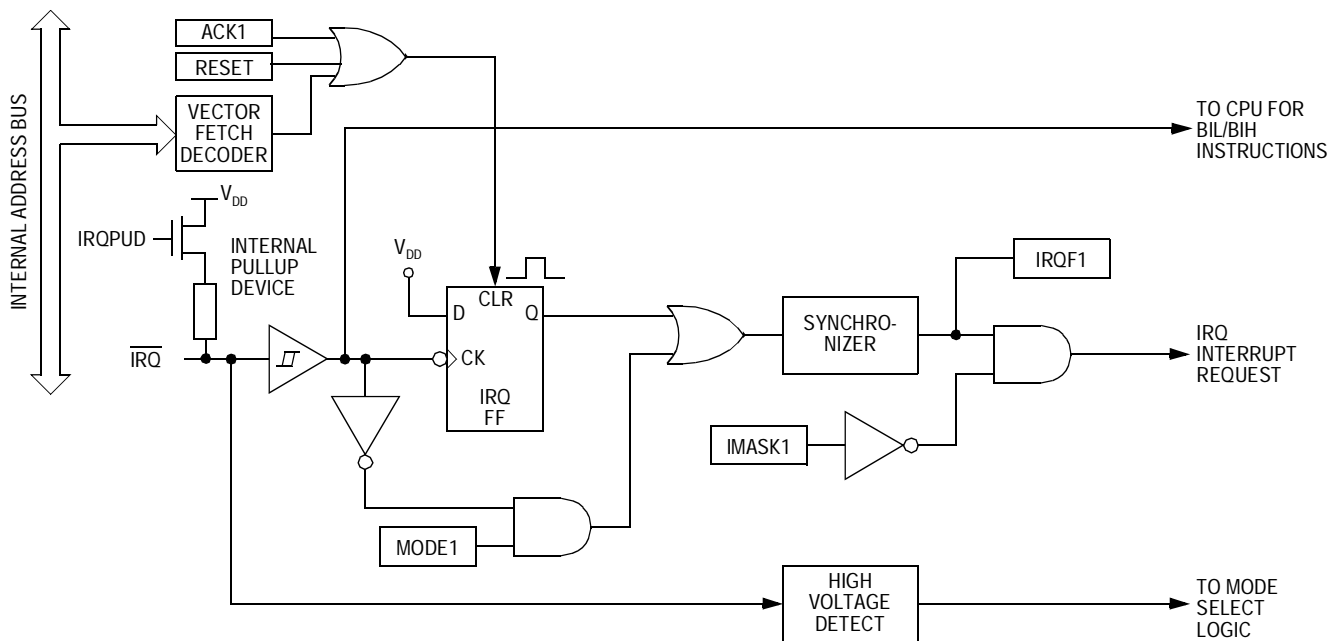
INTERNAL ADDRESS BUS

ACK1

RESET

VECTOR FETCH DECODER

TO CPU FOR BIL/BIH INSTRUCTIONS

$V_{DD}$

IRQPUD

INTERNAL PULLUP DEVICE

$V_{DD}$

D

CLR

Q

CK

IRQ FF

IRQF1

SYNCHRO-NIZER

IRQ INTERRUPT REQUEST

$\overline{IRQ}$

IMASK1

MODE1

HIGH VOLTAGE DETECT

TO MODE SELECT LOGIC